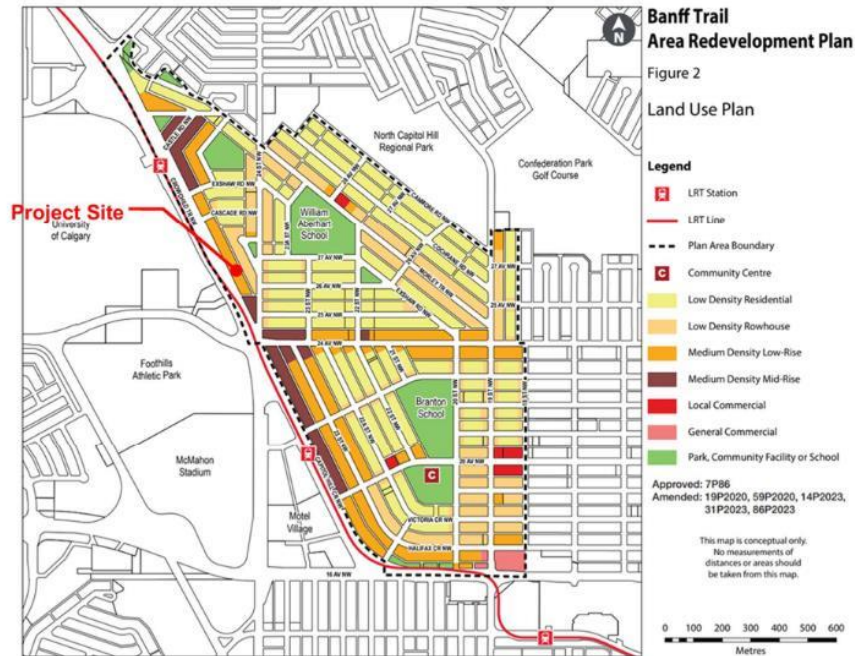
N

Banff Trail
Area Redevelopment Plan

Figure 2

Land Use Plan

Legend

LRT Station

LRT Line

Plan Area Boundary

C Community Centre

Low Density Residential

Low Density Rowhouse

Medium Density Low-Rise

Medium Density Mid-Rise

Local Commercial

General Commercial

Park, Community Facility or School

Approved: 7P86
Amended: 19P2020, 59P2020, 14P2023, 31P2023, 86P2023

This map is conceptual only. No measurements of distances or areas should be taken from this map.

0 100 200 300 400 500 600
Metres

Project Site

University of Calgary

North Capitol Hill Regional Park

Confederation Park Golf Course

William Aberhart School

Foothills Athletic Park

McMahon Stadium

Branton School

Motel Village

C

CAPITOL HILL CR NW

CROWCHILD TR NW

EXSHAW RD NW

CASCADE RD NW

27 AV NW

26 AV NW

25 AV NW

24 AV NW

COCHRANE RD NW

MORLEY TR NW

CANMORE RD NW

BANFF TR NW

20 AV NW

VICTORIA CR NW

HALIFAX CR NW

16 AV NW

27 AV NW

25 AV NW